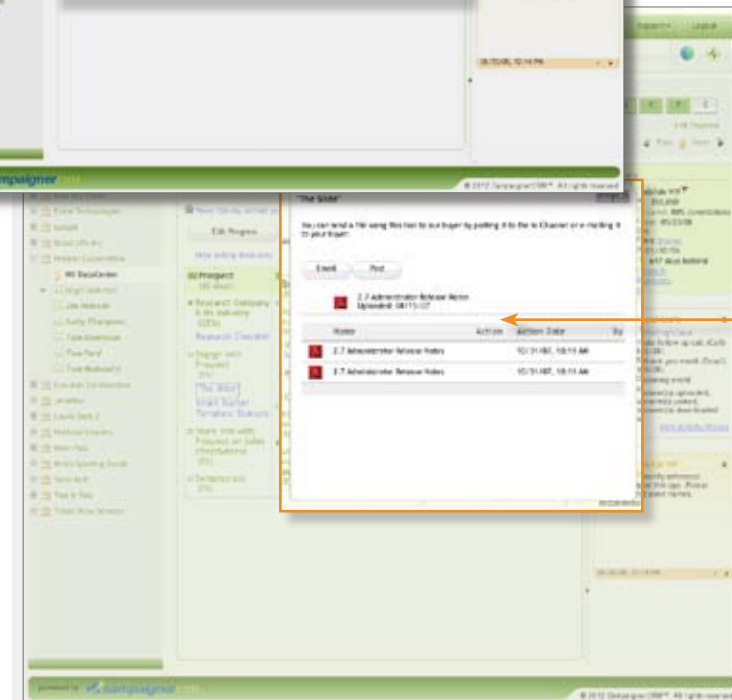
"The Slide"

You can send a file using this tool to our buyer by putting it to the e-Channel or e-mailing it to your buyer.

Email

Post

2.7 Administrator Release Notes
Uploaded: 08/15/07

| Name | Action | Action Date | By |
|---|---|---|---|
| 2.7 Administrator Release Notes | | 10/31/07, 10:11 AM | |
| 2.7 Administrator Release Notes | | 10/31/07, 10:11 AM | |

Prospect

Research Company & its Industry

Research Checklist

Engage with Prospect

"The Slide"

Email Starter Template: Stature

Share link with Prospect on Sales (Worksheet)

Edit Progress

MX DataCenter

High Vantage

ampaigner

© 2012 Campaigner CRM™. All rights reserved.

powered by campaigner

© 2012 Campaigner CRM™. All rights reserved.

Logout